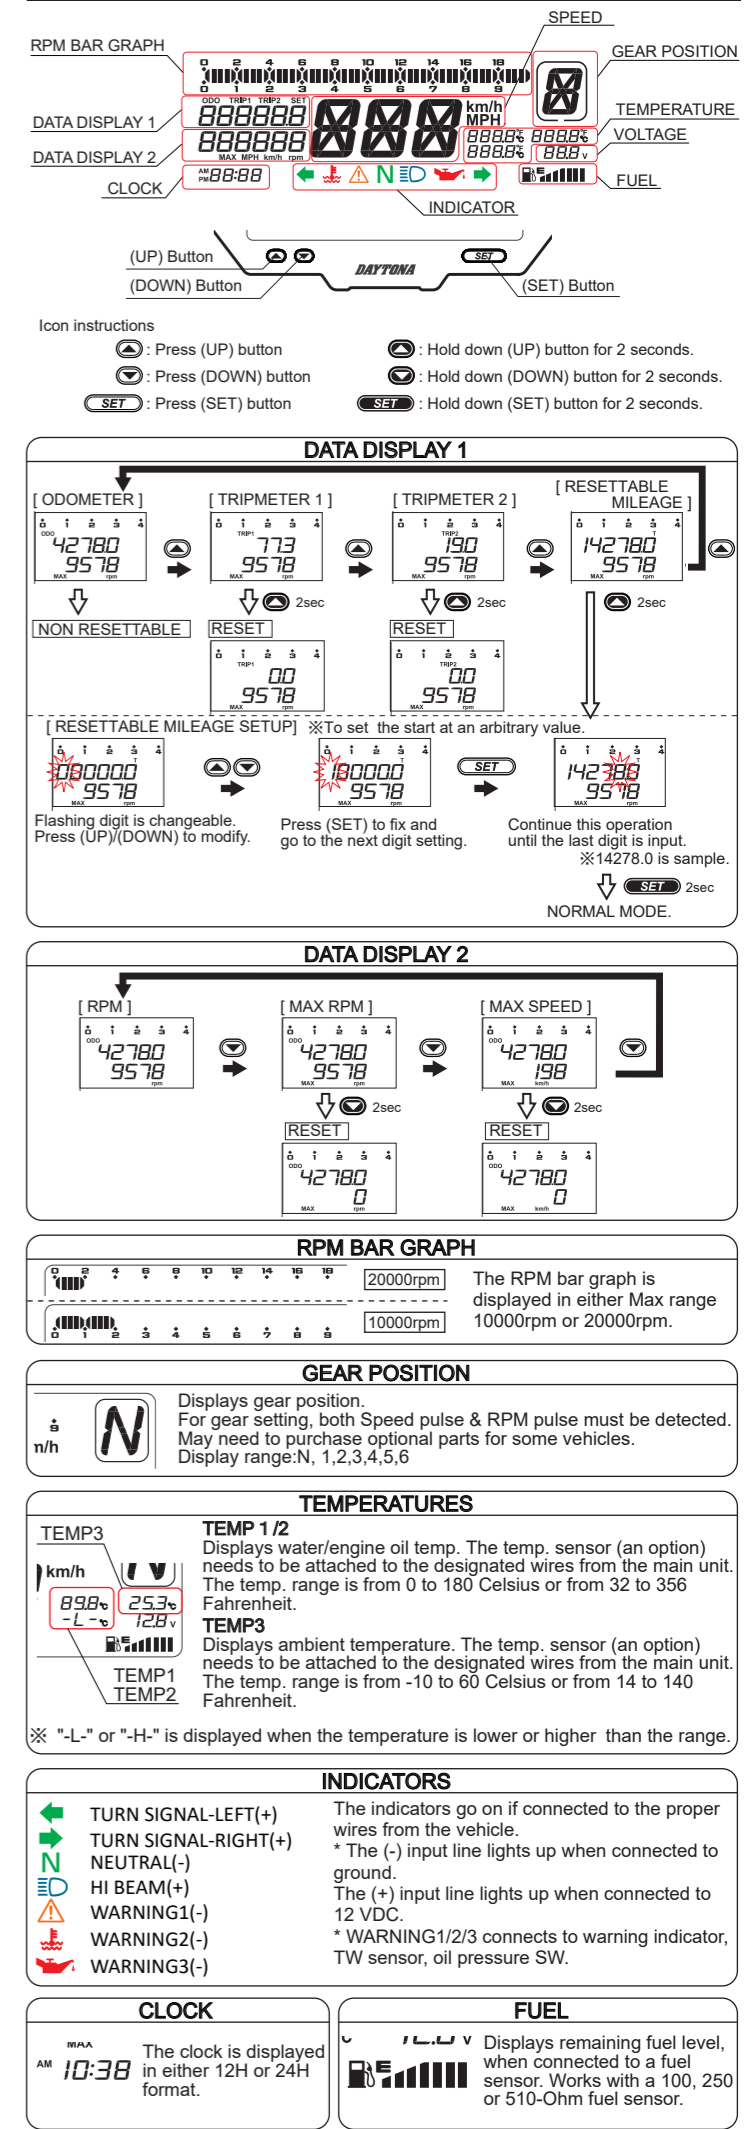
SPEED
RPM BAR GRAPH
GEAR POSITION
DATA DISPLAY 1
TEMPERATURE
VOLTAGE
DATA DISPLAY 2
CLOCK
FUEL
INDICATOR
(UP) Button
(DOWN) Button
DAYTONA
(SET) Button

Icon instructions
: Press (UP) button
: Press (DOWN) button
: Press (SET) button
: Hold down (UP) button for 2 seconds.
: Hold down (DOWN) button for 2 seconds.
: Hold down (SET) button for 2 seconds.

DATA DISPLAY 1

[ ODOMETER ] [ TRIPMETER 1 ] [ TRIPMETER 2 ] [ RESETTABLE MILEAGE ]
42780 9578 — 773 9578 — 190 9578 — 142780 9578
NON RESETTABLE
2sec RESET 00 9578
2sec RESET 00 9578
2sec
[ RESETTABLE MILEAGE SETUP] ※To set the start at an arbitrary value.
Flashing digit is changeable. Press (UP)/(DOWN) to modify.
Press (SET) to fix and go to the next digit setting.
Continue this operation until the last digit is input.
※14278.0 is sample.
2sec
NORMAL MODE.

DATA DISPLAY 2

[ RPM ] [ MAX RPM ] [ MAX SPEED ]
42780 9578 — 42780 9578 — 42780 198
2sec RESET 42780 0
2sec RESET 42780 0

RPM BAR GRAPH
20000rpm
10000rpm
The RPM bar graph is displayed in either Max range 10000rpm or 20000rpm.

GEAR POSITION
Displays gear position.
For gear setting, both Speed pulse & RPM pulse must be detected.
May need to purchase optional parts for some vehicles.
Display range:N, 1,2,3,4,5,6

TEMPERATURES
TEMP3
TEMP 1 /2
Displays water/engine oil temp. The temp. sensor (an option) needs to be attached to the designated wires from the main unit. The temp. range is from 0 to 180 Celsius or from 32 to 356 Fahrenheit.
TEMP3
Displays ambient temperature. The temp. sensor (an option) needs to be attached to the designated wires from the main unit. The temp. range is from -10 to 60 Celsius or from 14 to 140 Fahrenheit.
89.8 25.3 -L- 12.8
TEMP1
TEMP2
※ "-L-" or "-H-" is displayed when the temperature is lower or higher than the range.

INDICATORS
TURN SIGNAL-LEFT(+)
TURN SIGNAL-RIGHT(+)
NEUTRAL(-)
HI BEAM(+)
WARNING1(-)
WARNING2(-)
WARNING3(-)
The indicators go on if connected to the proper wires from the vehicle.
* The (-) input line lights up when connected to ground.
The (+) input line lights up when connected to 12 VDC.
* WARNING1/2/3 connects to warning indicator, TW sensor, oil pressure SW.

CLOCK
AM 10:38
The clock is displayed in either 12H or 24H format.

FUEL
Displays remaining fuel level, when connected to a fuel sensor. Works with a 100, 250 or 510-Ohm fuel sensor.